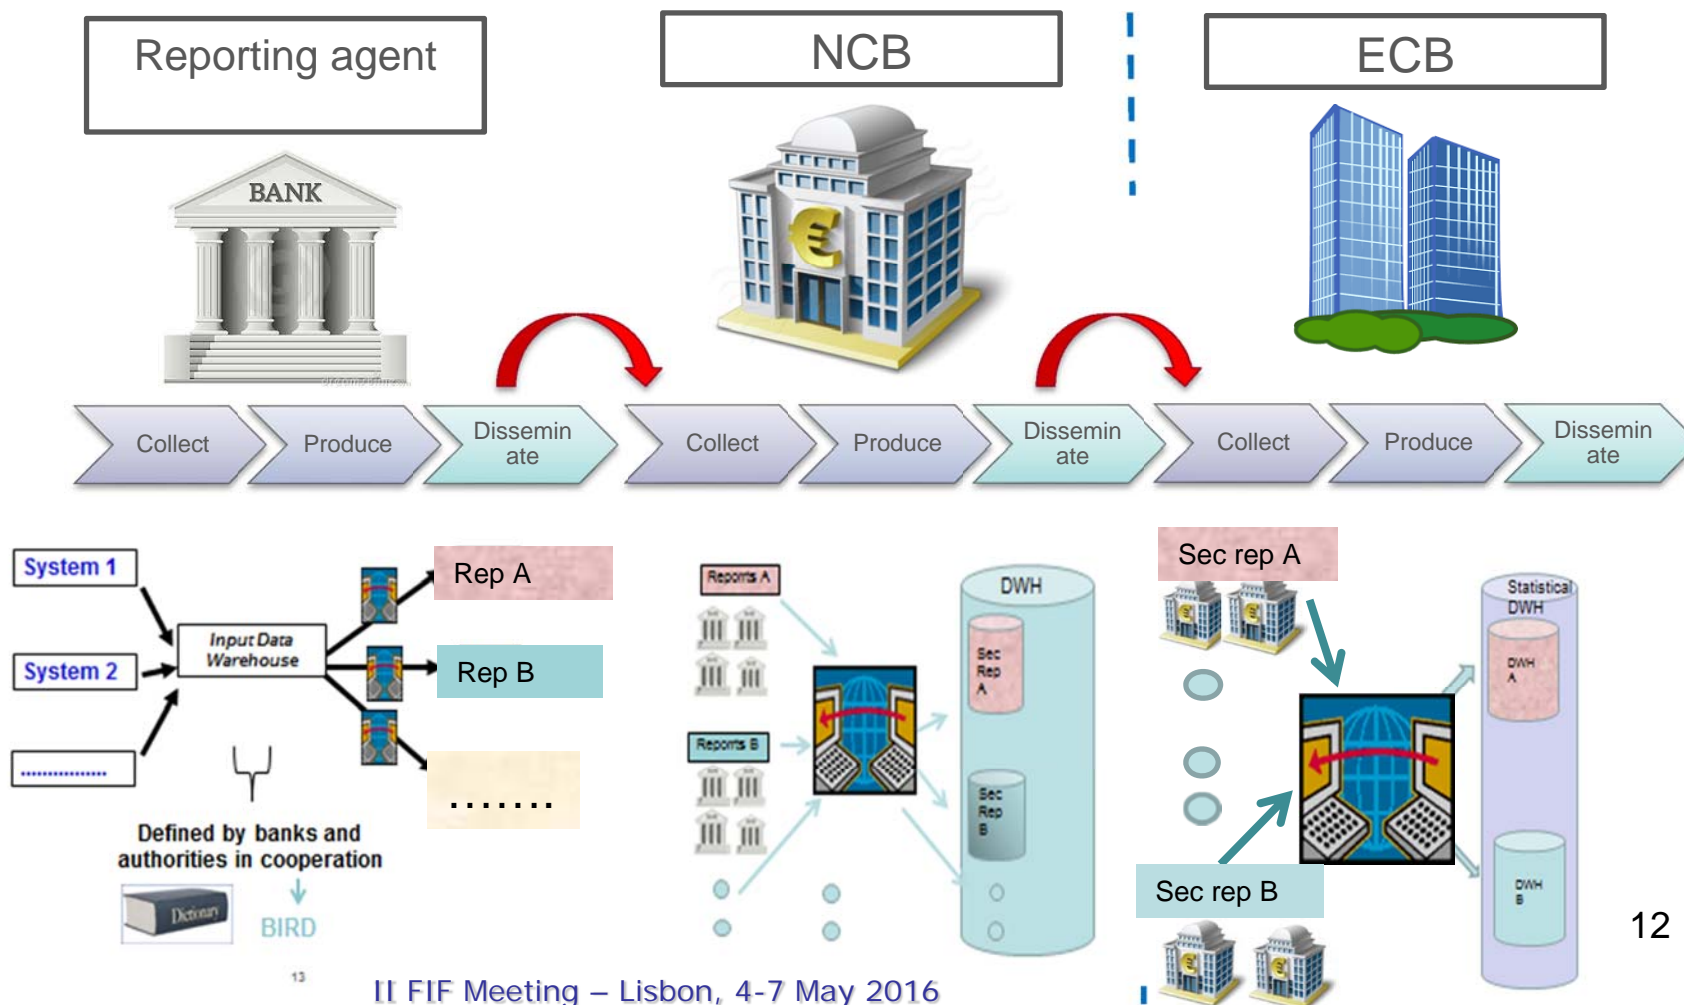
Reporting agent

NCB

ECB

BANK

Collect

Produce

Dissemin ate

Collect

Produce

Dissemin ate

Collect

Produce

Dissemin ate

System 1

System 2

..................

Input Data Warehouse

Rep A

Rep B

.......

Defined by banks and authorities in cooperation

Dictionary

BIRD

13

Reports A

Reports B

DWH

Sec Rep A

Sec Rep B

Sec rep A

Sec rep B

Statistical DWH

DWH A

DWH B

12

II FIF Meeting – Lisbon, 4-7 May 2016